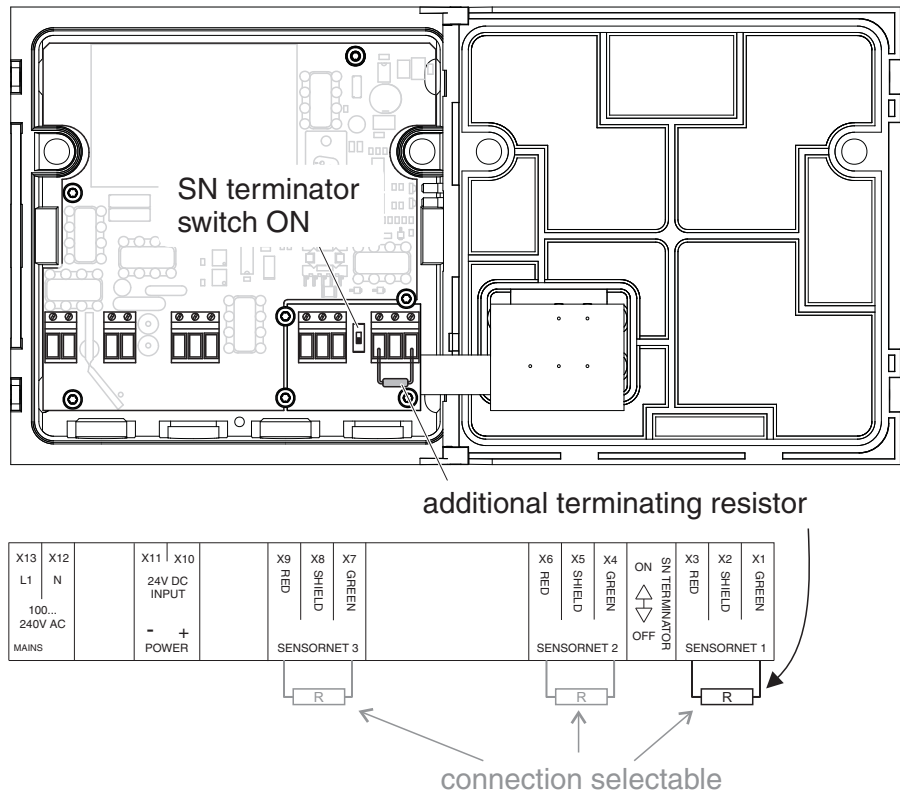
SN terminator switch ON

additional terminating resistor

| X13 L1 | X12 N | | X11 | X10 | | X9 RED | X8 SHIELD | X7 GREEN | | X6 RED | X5 SHIELD | X4 GREEN | ON OFF SN TERMINATOR | X3 RED | X2 SHIELD | X1 GREEN |
|---|---|---|---|---|---|---|---|---|---|---|---|---|---|---|---|---|
| 100... 240V AC MAINS | | | 24V DC INPUT - + POWER | | | SENSORNET 3 | | | | SENSORNET 2 | | | | SENSORNET 1 | | |

R

R

R

connection selectable